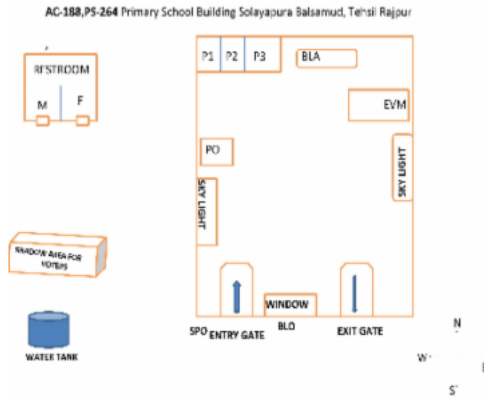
AC-188,PS-264 Primary School Building Solayapura Balsamud, Tehsil Rajpur

RESTROOM
M F

P1 P2 P3
BLA
EVM
PO
SKY LIGHT
SKY LIGHT

SHADOW AREA FOR VOTERS

WATER TANK

SPO ENTRY GATE
WINDOW
BLO
EXIT GATE

N
W
S